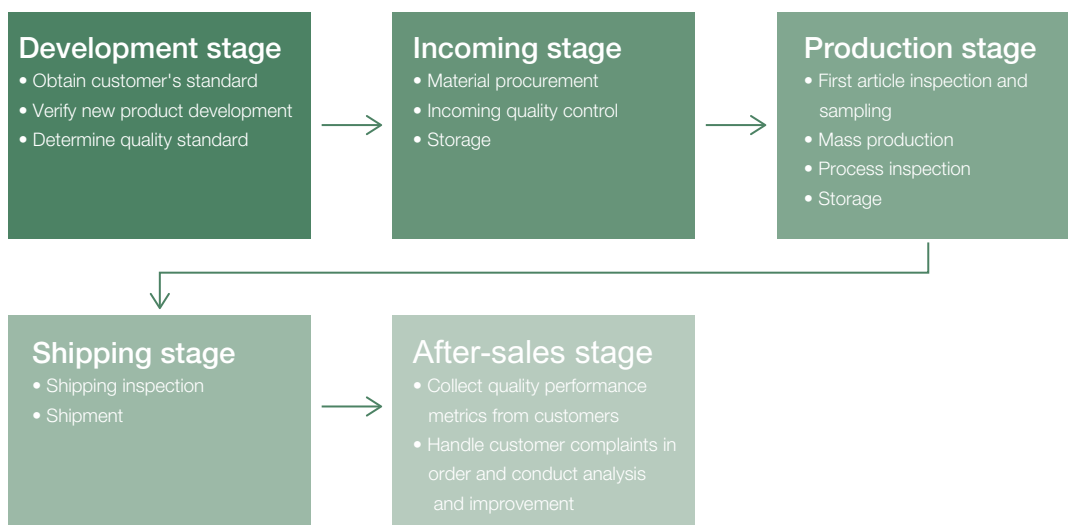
Development stage
• Obtain customer's standard
• Verify new product development
• Determine quality standard

Incoming stage
• Material procurement
• Incoming quality control
• Storage

Production stage
• First article inspection and sampling
• Mass production
• Process inspection
• Storage

Shipping stage
• Shipping inspection
• Shipment

After-sales stage
• Collect quality performance metrics from customers
• Handle customer complaints in order and conduct analysis and improvement